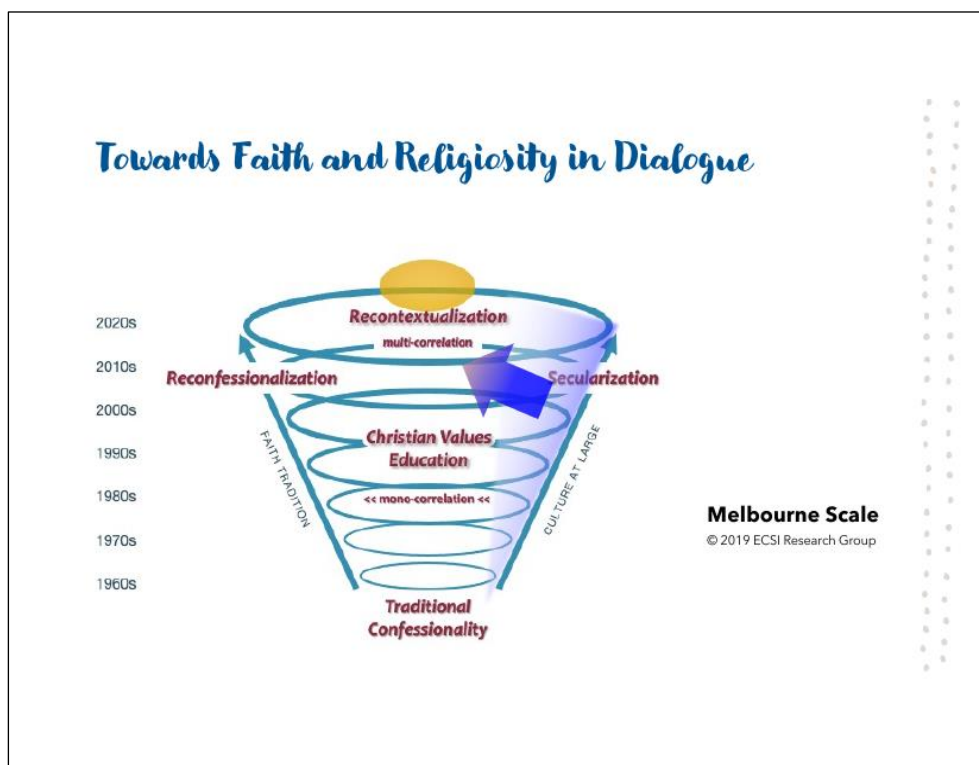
Towards Faith and Religiosity in Dialogue

2020s
2010s
2000s
1990s
1980s
1970s
1960s

Recontextualization
multi-correlation
Reconfessionalization
Secularization
Christian Values Education
<< mono-correlation <<
FAITH TRADITION
CULTURE AT LARGE
Traditional Confessionality

Melbourne Scale
© 2019 ECSI Research Group